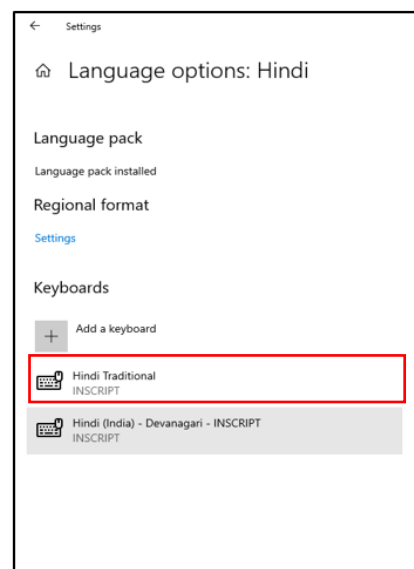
← Settings

Language options: Hindi

Language pack

Language pack installed

Regional format

Settings

Keyboards

+ Add a keyboard

Hindi Traditional
INSCRIPT

Hindi (India) - Devanagari - INSCRIPT
INSCRIPT